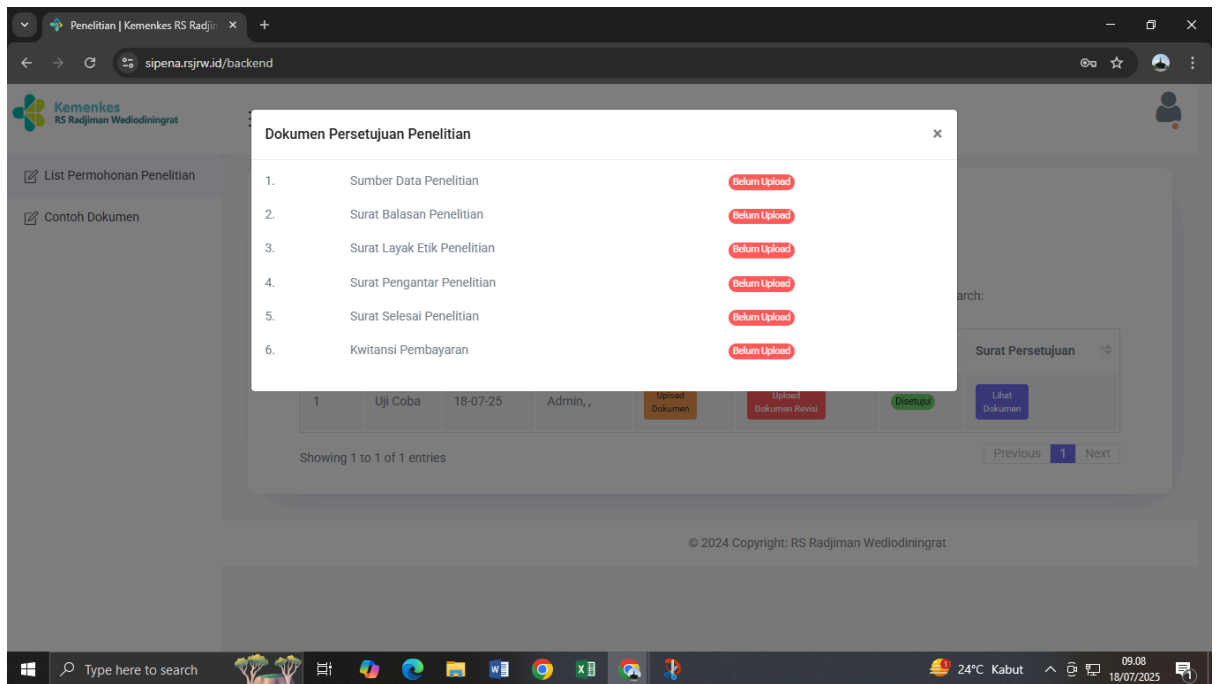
Penelitian | Kemenkes RS Radjim ×

sipena.rsjrw.id/backend

Kemenkes
RS Radjiman Wediodiningrat

List Permohonan Penelitian

Contoh Dokumen

Dokumen Persetujuan Penelitian ×

| | | |
|---|---|---|
| 1. | Sumber Data Penelitian | Belum Upload |
| 2. | Surat Balasan Penelitian | Belum Upload |
| 3. | Surat Layak Etik Penelitian | Belum Upload |
| 4. | Surat Pengantar Penelitian | Belum Upload |
| 5. | Surat Selesai Penelitian | Belum Upload |
| 6. | Kwitansi Pembayaran | Belum Upload |

arch:

Surat Persetujuan

| | | | | | | | |
|---|---|---|---|---|---|---|---|
| 1 | Uji Coba | 18-07-25 | Admin, , | Upload Dokumen | Upload Dokumen Revisi | Disetujui | Lihat Dokumen |

Showing 1 to 1 of 1 entries

Previous 1 Next

© 2024 Copyright: RS Radjiman Wediodiningrat

Type here to search

24°C Kabut

09.08
18/07/2025